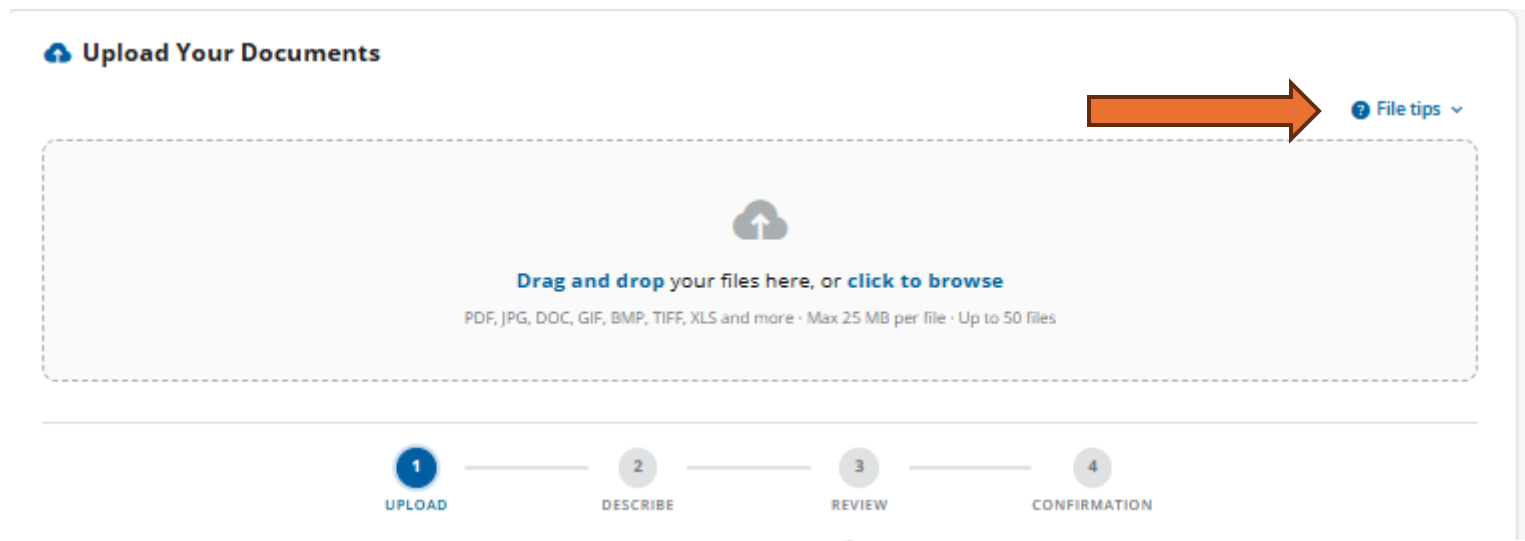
Upload Your Documents

File tips

Drag and drop your files here, or click to browse

PDF, JPG, DOC, GIF, BMP, TIFF, XLS and more · Max 25 MB per file · Up to 50 files

1
UPLOAD

2
DESCRIBE

3
REVIEW

4
CONFIRMATION